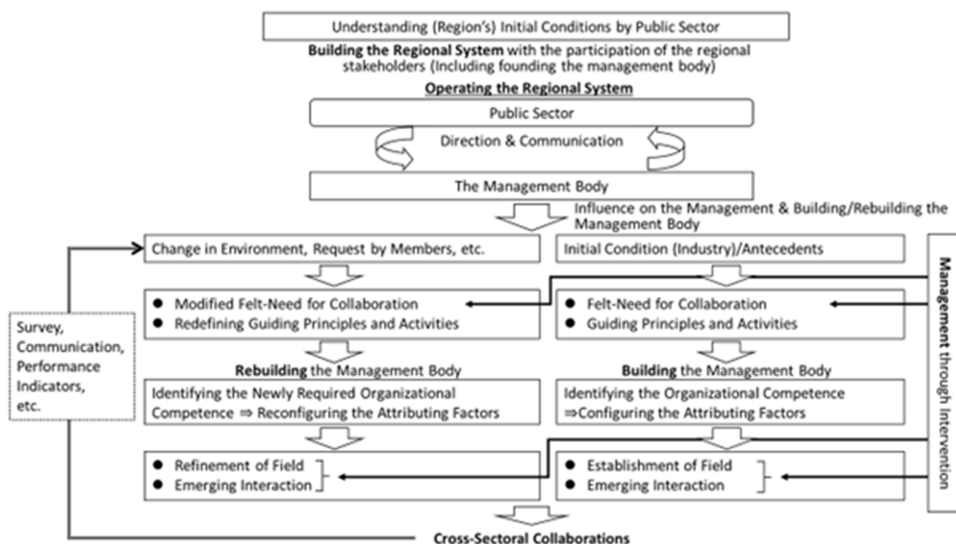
Understanding (Region's) Initial Conditions by Public Sector

**Building the Regional System** with the participation of the regional stakeholders (Including founding the management body)

**Operating the Regional System**

Public Sector

Direction & Communication

The Management Body

Influence on the Management & Building/Rebuilding the Management Body

Change in Environment, Request by Members, etc.

Initial Condition (Industry)/Antecedents

**Management** through Intervention

Survey, Communication, Performance Indicators, etc.

● Modified Felt-Need for Collaboration
● Redefining Guiding Principles and Activities

● Felt-Need for Collaboration
● Guiding Principles and Activities

**Rebuilding** the Management Body

**Building** the Management Body

Identifying the Newly Required Organizational Competence ⇒ Reconfiguring the Attributing Factors

Identifying the Organizational Competence ⇒Configuring the Attributing Factors

● Refinement of Field
● Emerging Interaction

● Establishment of Field
● Emerging Interaction

**Cross-Sectoral Collaborations**